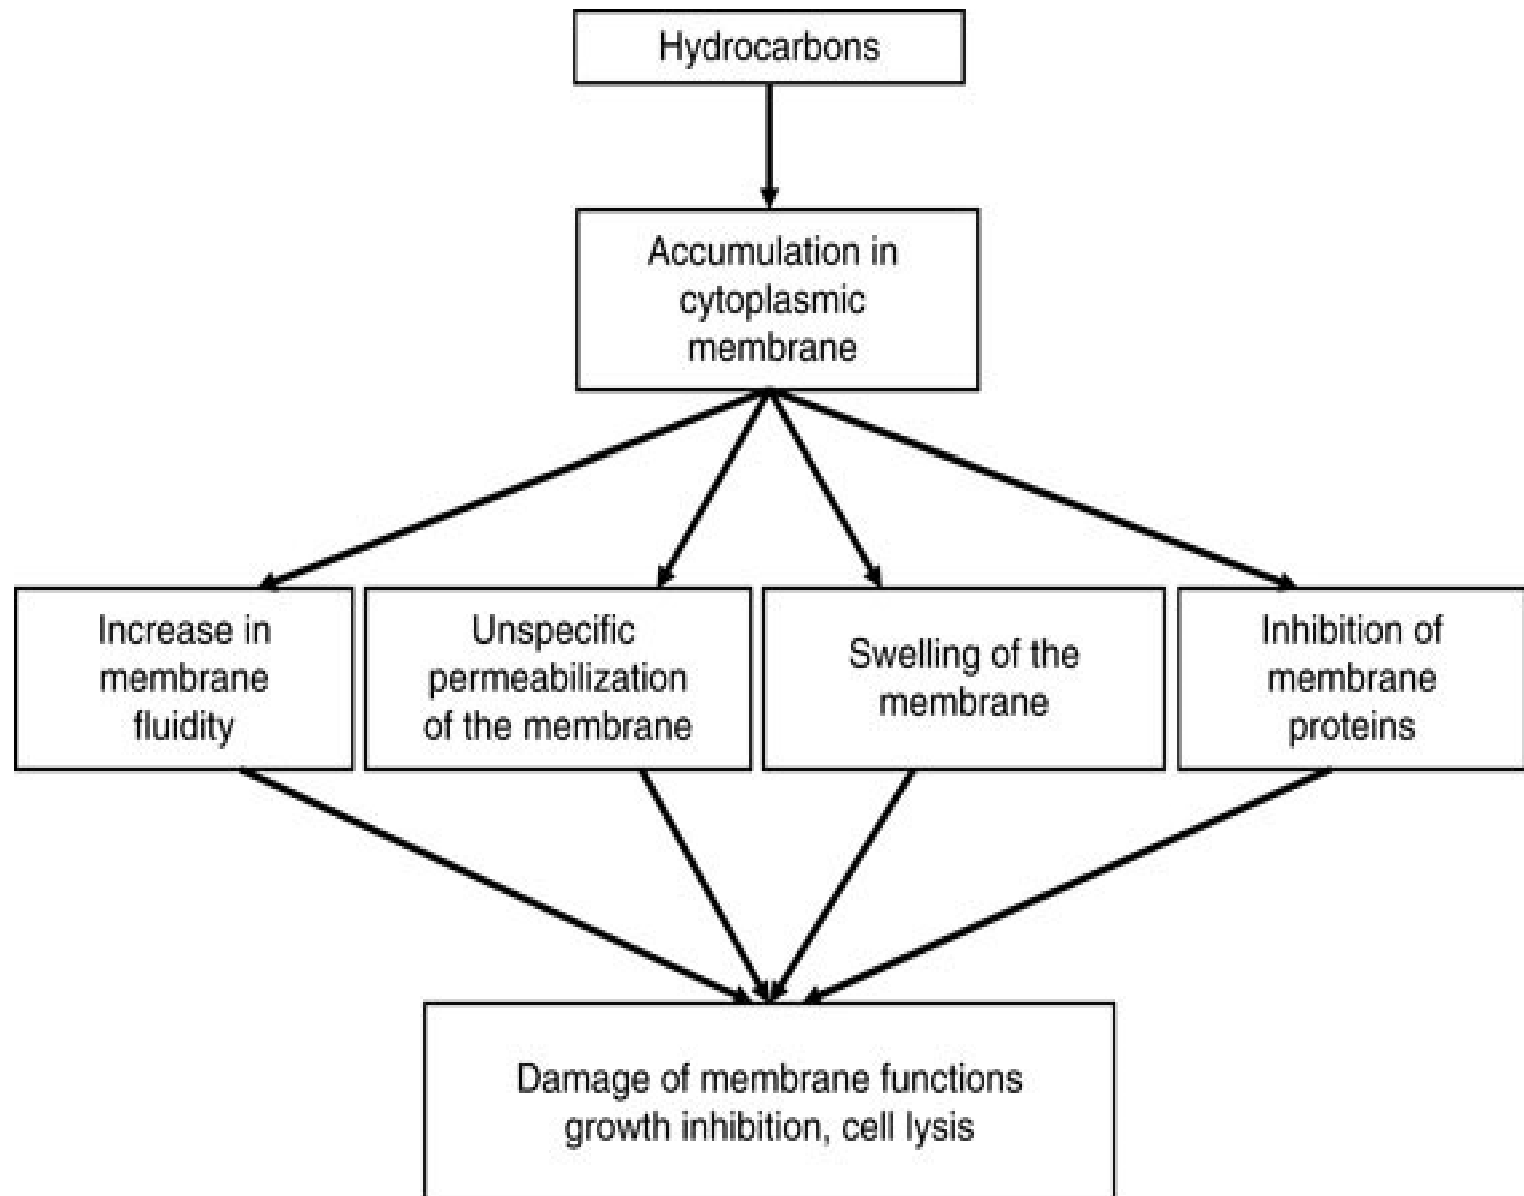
Hydrocarbons

Accumulation in cytoplasmic membrane

Increase in membrane fluidity

Unspecific permeabilization of the membrane

Swelling of the membrane

Inhibition of membrane proteins

Damage of membrane functions growth inhibition, cell lysis